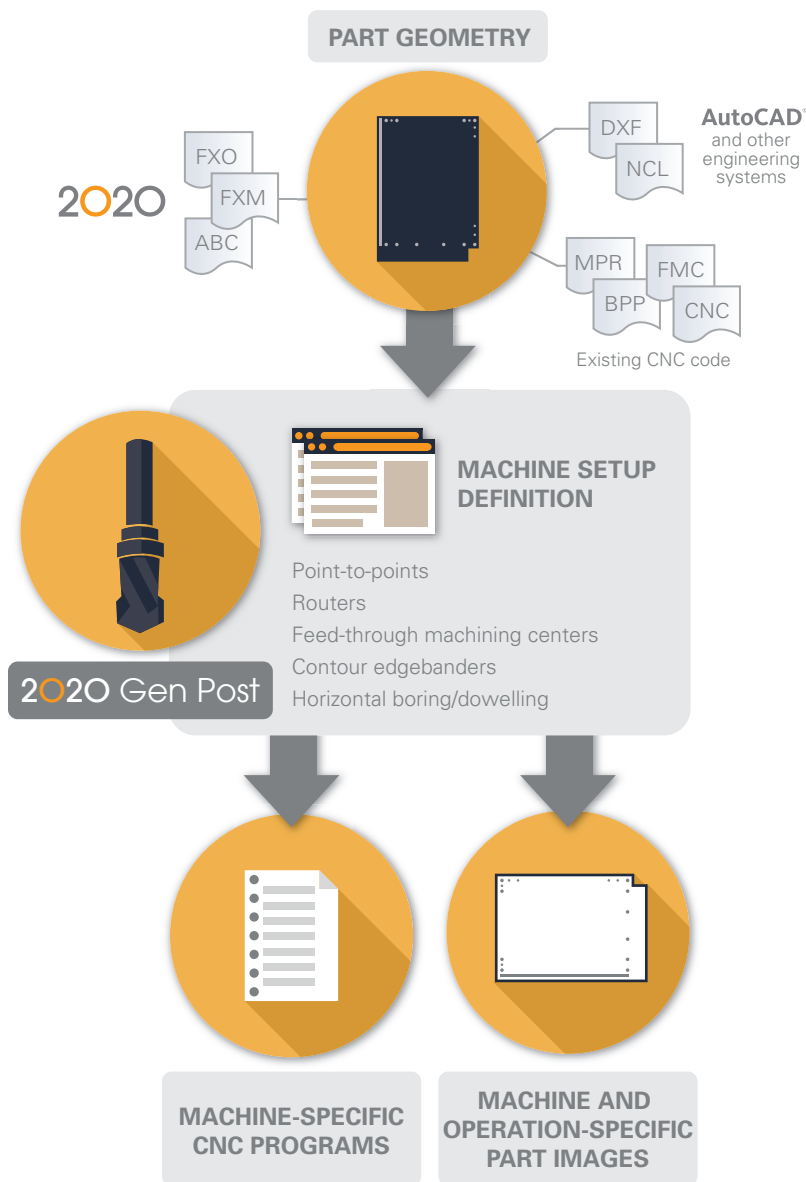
PART GEOMETRY

2020

FXO
FXM
ABC

DXF
NCL

AutoCAD®
and other
engineering
systems

MPR
BPP
FMC
CNC

Existing CNC code

MACHINE SETUP DEFINITION

Point-to-points
Routers
Feed-through machining centers
Contour edgebanders
Horizontal boring/dowelling

2020 Gen Post

MACHINE-SPECIFIC CNC PROGRAMS

MACHINE AND OPERATION-SPECIFIC PART IMAGES